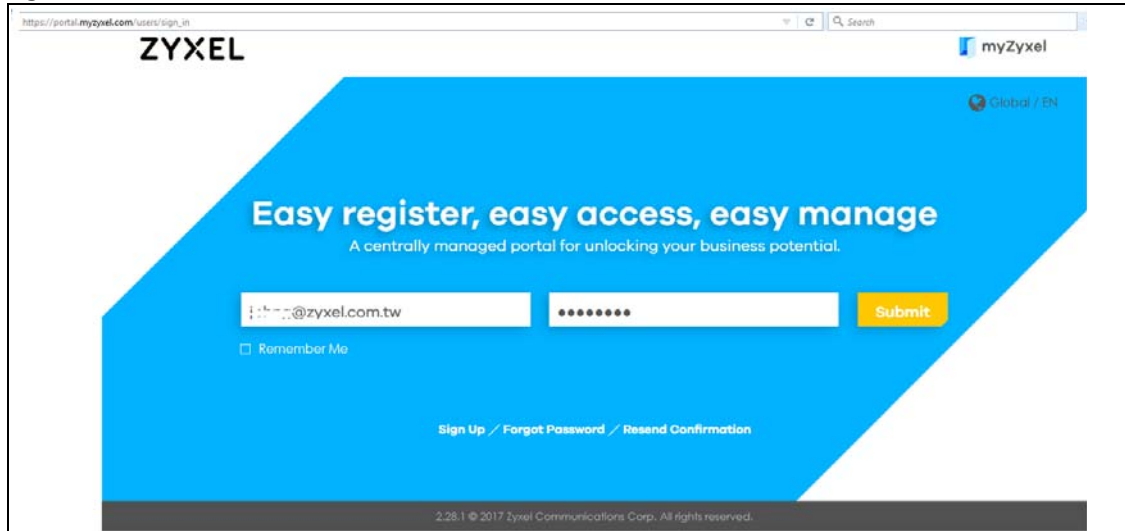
https://portal.myzyxel.com/users/sign_in

Search

ZYXEL

myZyxel

Global / EN

Easy register, easy access, easy manage

A centrally managed portal for unlocking your business potential.

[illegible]@zyxel.com.tw

••••••••

Submit

Remember Me

Sign Up / Forgot Password / Resend Confirmation

2.28.1 © 2017 Zyxel Communications Corp. All rights reserved.